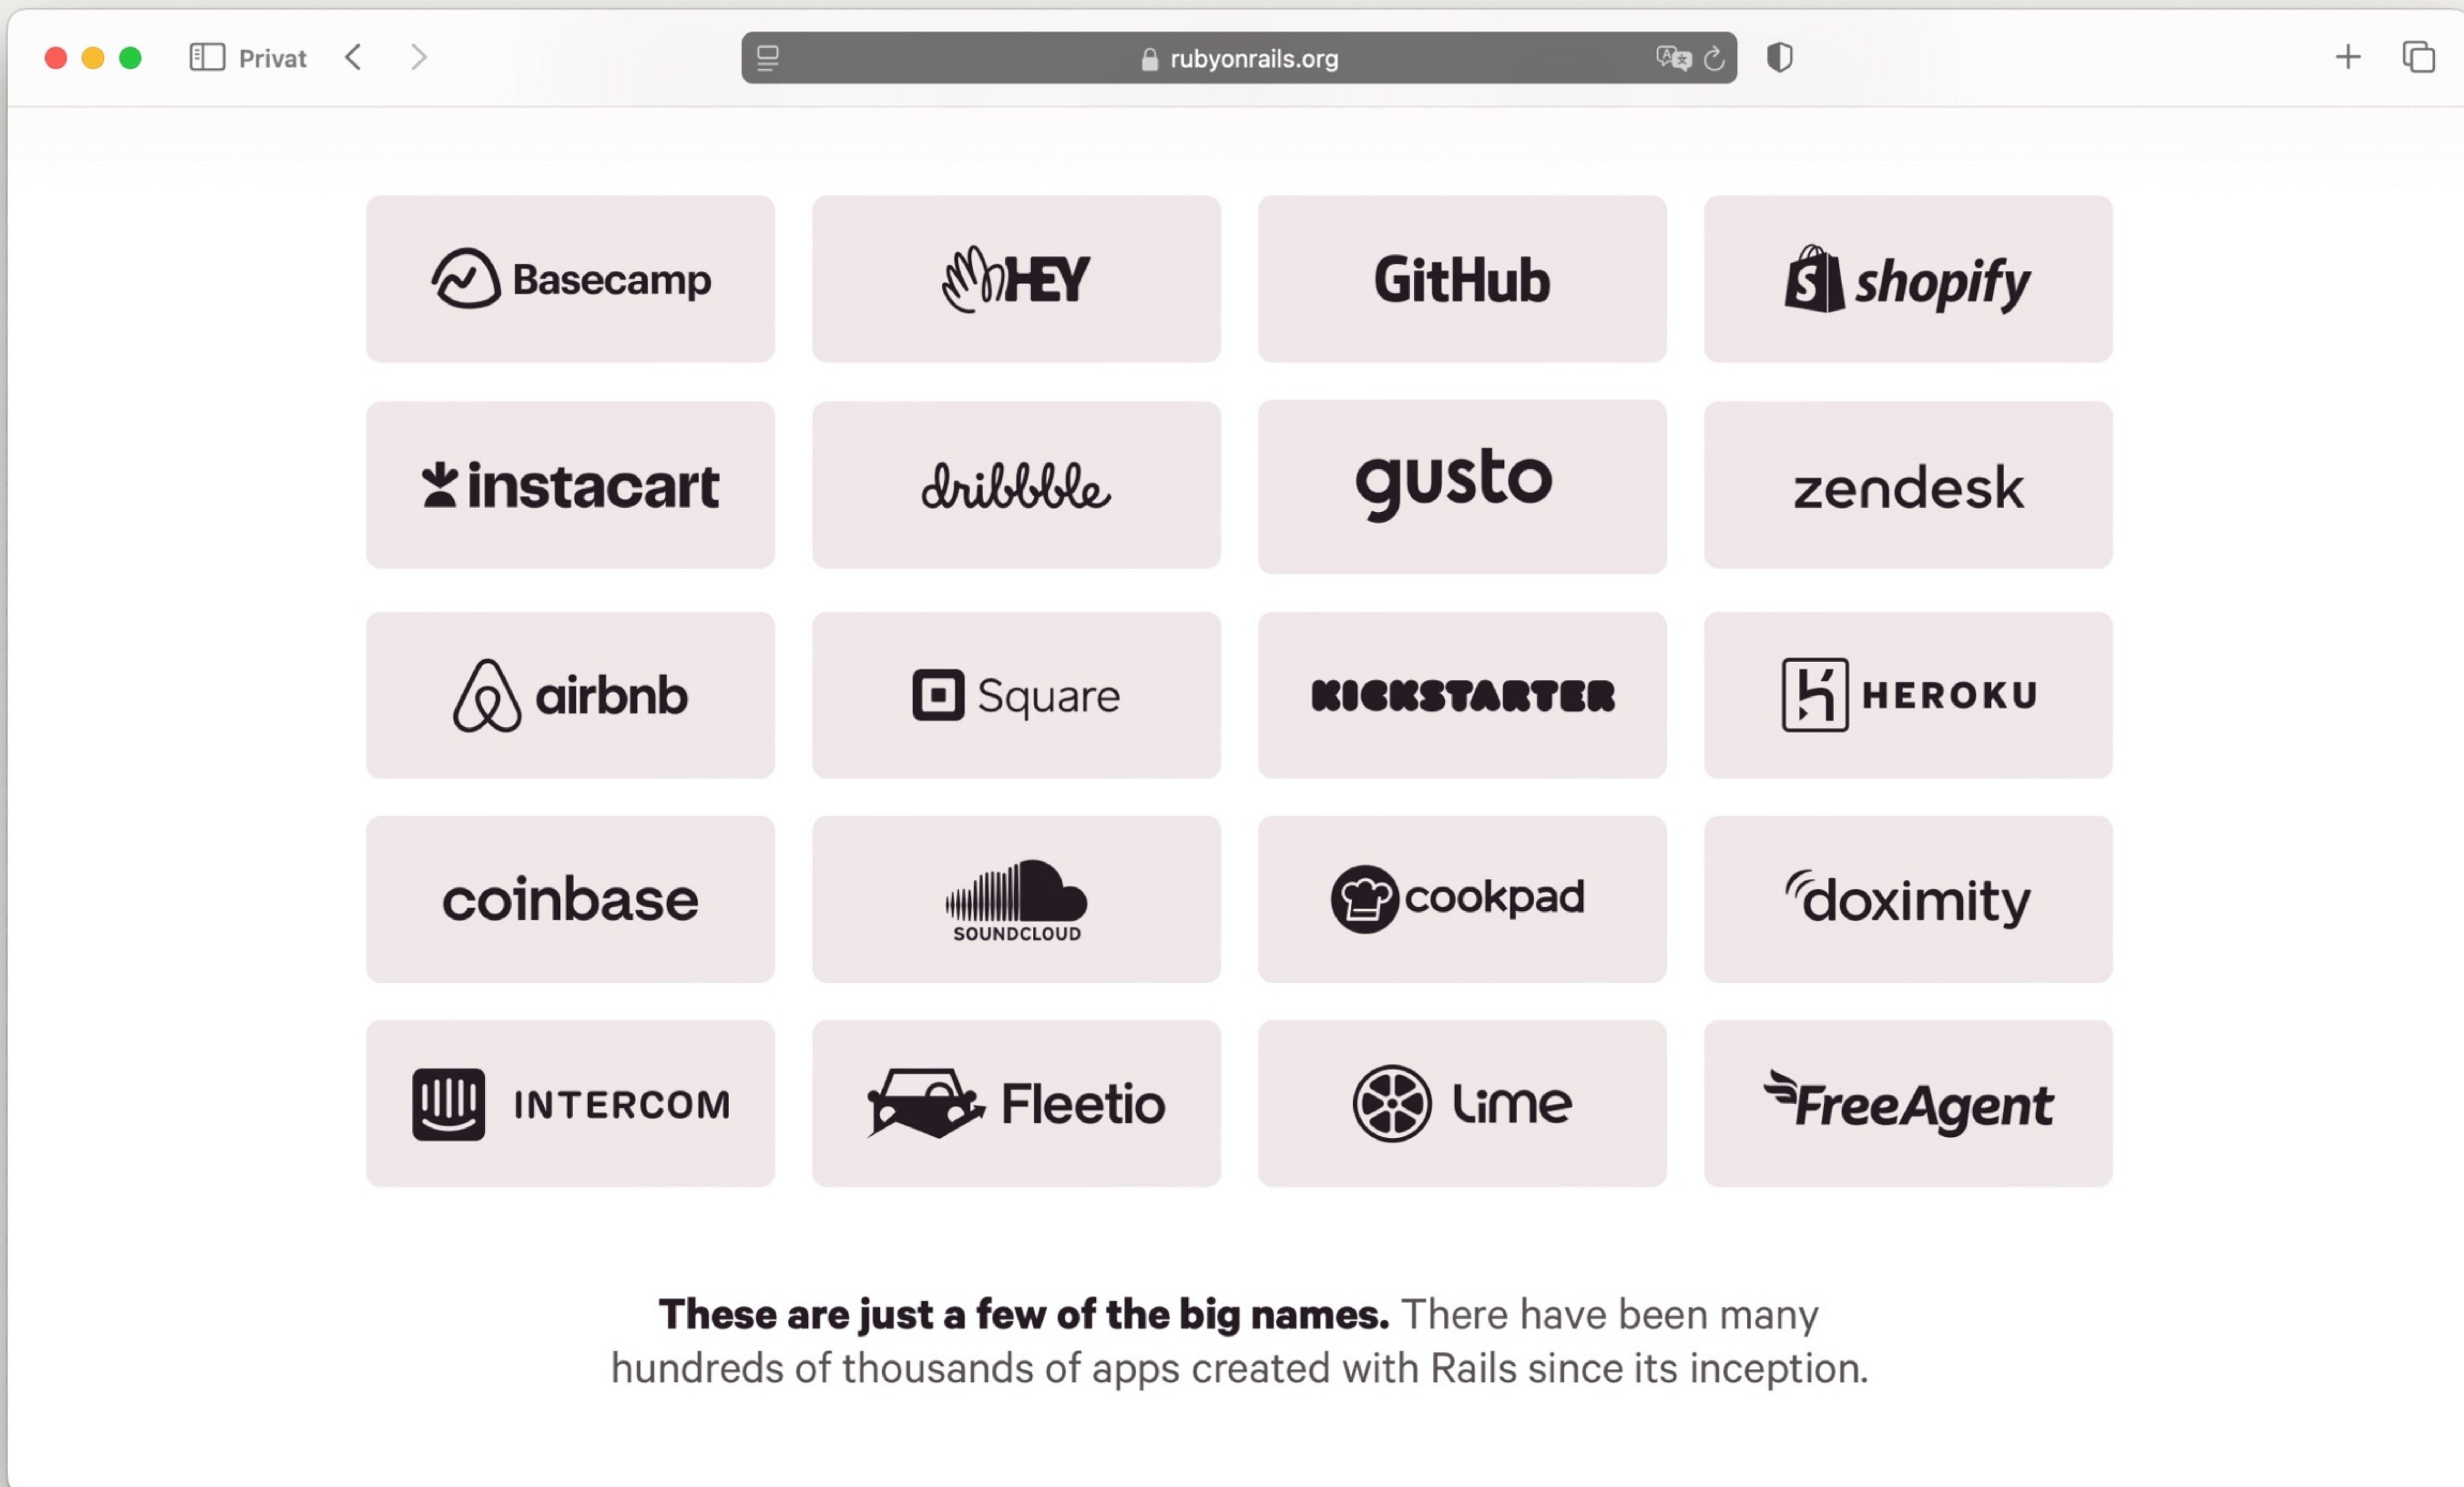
Privat

rubyonrails.org

Basecamp

HEY

GitHub

shopify

instacart

dribbble

gusto

zendesk

airbnb

Square

KICKSTARTER

HEROKU

coinbase

SOUNDCLOUD

cookpad

doximity

INTERCOM

Fleetio

Lime

FreeAgent

**These are just a few of the big names.** There have been many hundreds of thousands of apps created with Rails since its inception.